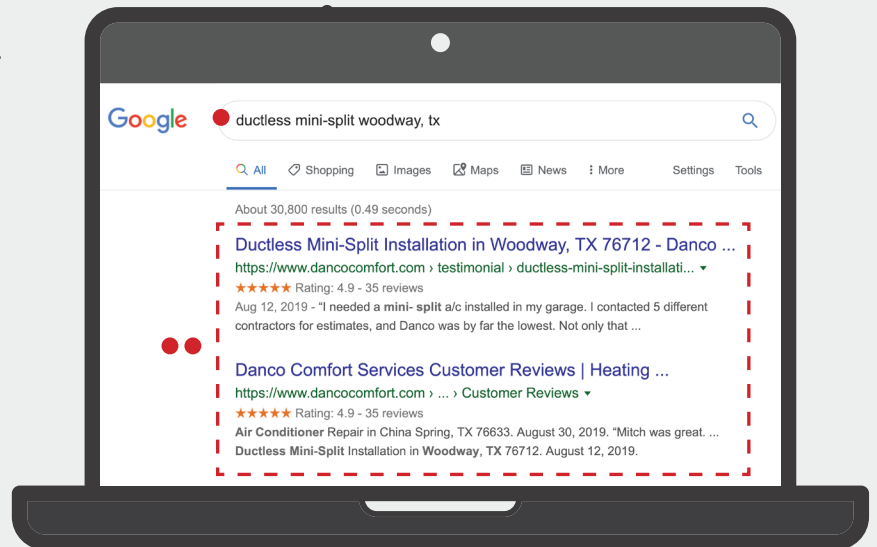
Google

ductless mini-split woodway, tx

All Shopping Images Maps News More Settings Tools

About 30,800 results (0.49 seconds)

Ductless Mini-Split Installation in Woodway, TX 76712 - Danco ...
https://www.dancocomfort.com › testimonial › ductless-mini-split-installati... ▾
★★★★★ Rating: 4.9 - 35 reviews
Aug 12, 2019 - "I needed a mini- split a/c installed in my garage. I contacted 5 different contractors for estimates, and Danco was by far the lowest. Not only that ...

Danco Comfort Services Customer Reviews | Heating ...
https://www.dancocomfort.com › ... › Customer Reviews ▾
★★★★★ Rating: 4.9 - 35 reviews
Air Conditioner Repair in China Spring, TX 76633. August 30, 2019. "Mitch was great. ...
Ductless Mini-Split Installation in Woodway, TX 76712. August 12, 2019.